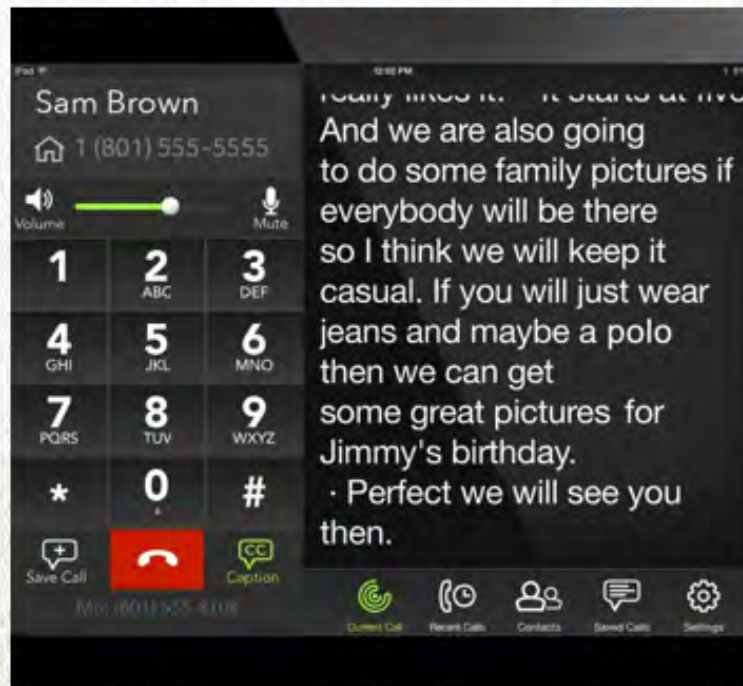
iPad
12:02 PM
Sam Brown
1 (801) 555-5555
Volume
Mute

| 1 | 2 ABC | 3 DEF |
|---|---|---|
| 4 GHI | 5 JKL | 6 MNO |
| 7 PQRS | 8 TUV | 9 WXYZ |
| * | 0 + | # |

Save Call
Caption
My: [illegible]

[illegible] And we are also going to do some family pictures if everybody will be there so I think we will keep it casual. If you will just wear jeans and maybe a polo then we can get some great pictures for Jimmy's birthday.
· Perfect we will see you then.

Current Call
Recent Calls
Contacts
Saved Calls
Settings